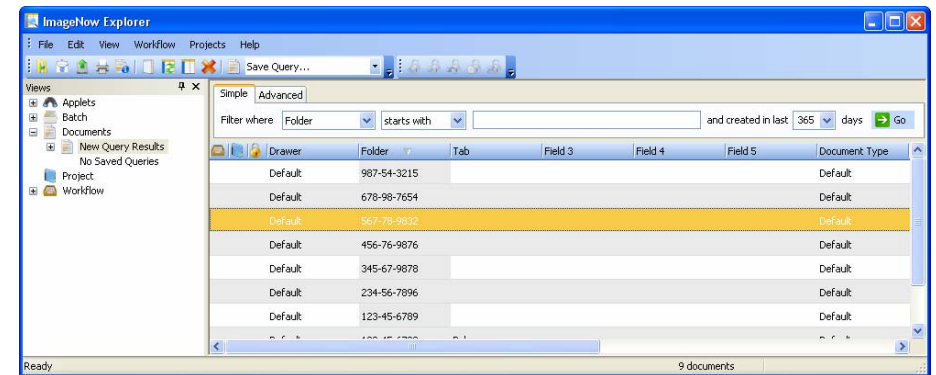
ImageNow Explorer

File Edit View Workflow Projects Help

Save Query...

Views

Applets
Batch
Documents
New Query Results
No Saved Queries
Project
Workflow

Simple Advanced

Filter where Folder starts with and created in last 365 days Go

| Drawer | Folder | Tab | Field 3 | Field 4 | Field 5 | Document Type |
|---|---|---|---|---|---|---|
| Default | 987-54-3215 | | | | | Default |
| Default | 678-98-7654 | | | | | Default |
| Default | 567-78-9832 | | | | | Default |
| Default | 456-76-9876 | | | | | Default |
| Default | 345-67-9878 | | | | | Default |
| Default | 234-56-7896 | | | | | Default |
| Default | 123-45-6789 | | | | | Default |
| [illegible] | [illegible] | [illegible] | | | | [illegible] |

Ready

9 documents